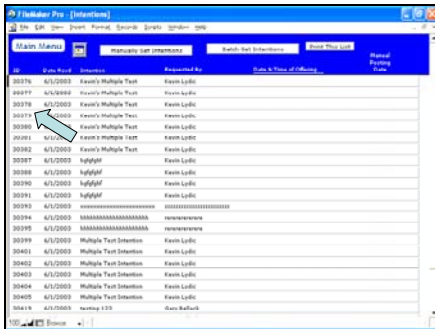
FileMaker Pro - [Intentions]

File Edit View Insert Format Records Scripts Window Help

Main Menu

Manually Set Intentions

Batch Set Intentions

Print This List

| ID | Date Rcvd | Intention | Requested By | Date & Time of Offering | Manual Posting Date |
|---|---|---|---|---|---|
| 30376 | 6/1/2003 | Kevin's Multiple Test | Kevin Lydic | | |
| 30377 | 6/1/2003 | Kevin's Multiple Test | Kevin Lydic | | |
| 30378 | 6/1/2003 | Kevin's Multiple Test | Kevin Lydic | | |
| 30379 | 6/1/2003 | Kevin's Multiple Test | Kevin Lydic | | |
| 30380 | | Kevin's Multiple Test | Kevin Lydic | | |
| 30381 | 6/1/2003 | Kevin's Multiple Test | Kevin Lydic | | |
| 30382 | 6/1/2003 | Kevin's Multiple Test | Kevin Lydic | | |
| 30387 | 6/1/2003 | hgfgfgfgf | Kevin Lydic | | |
| 30388 | 6/1/2003 | hgfgfgf | Kevin Lydic | | |
| 30390 | 6/1/2003 | hgfgfgf | Kevin Lydic | | |
| 30391 | 6/1/2003 | hgfgfgf | Kevin Lydic | | |
| 30393 | 6/1/2003 | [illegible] | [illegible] | | |
| 30394 | 6/1/2003 | MMMMMMMMMMMMMMMMM | rererererererere | | |
| 30395 | 6/1/2003 | MMMMMMMMMMMMMMMMM | rererererererere | | |
| 30399 | 6/1/2003 | Multiple Test Intention | Kevin Lydic | | |
| 30401 | 6/1/2003 | Multiple Test Intention | Kevin Lydic | | |
| 30402 | 6/1/2003 | Multiple Test Intention | Kevin Lydic | | |
| 30403 | 6/1/2003 | Multiple Test Intention | Kevin Lydic | | |
| 30404 | 6/1/2003 | Multiple Test Intention | Kevin Lydic | | |
| 30405 | 6/1/2003 | Multiple Test Intention | Kevin Lydic | | |
| 30419 | 6/1/2003 | testing 123 | Gary Bellack | | |

100 Browse